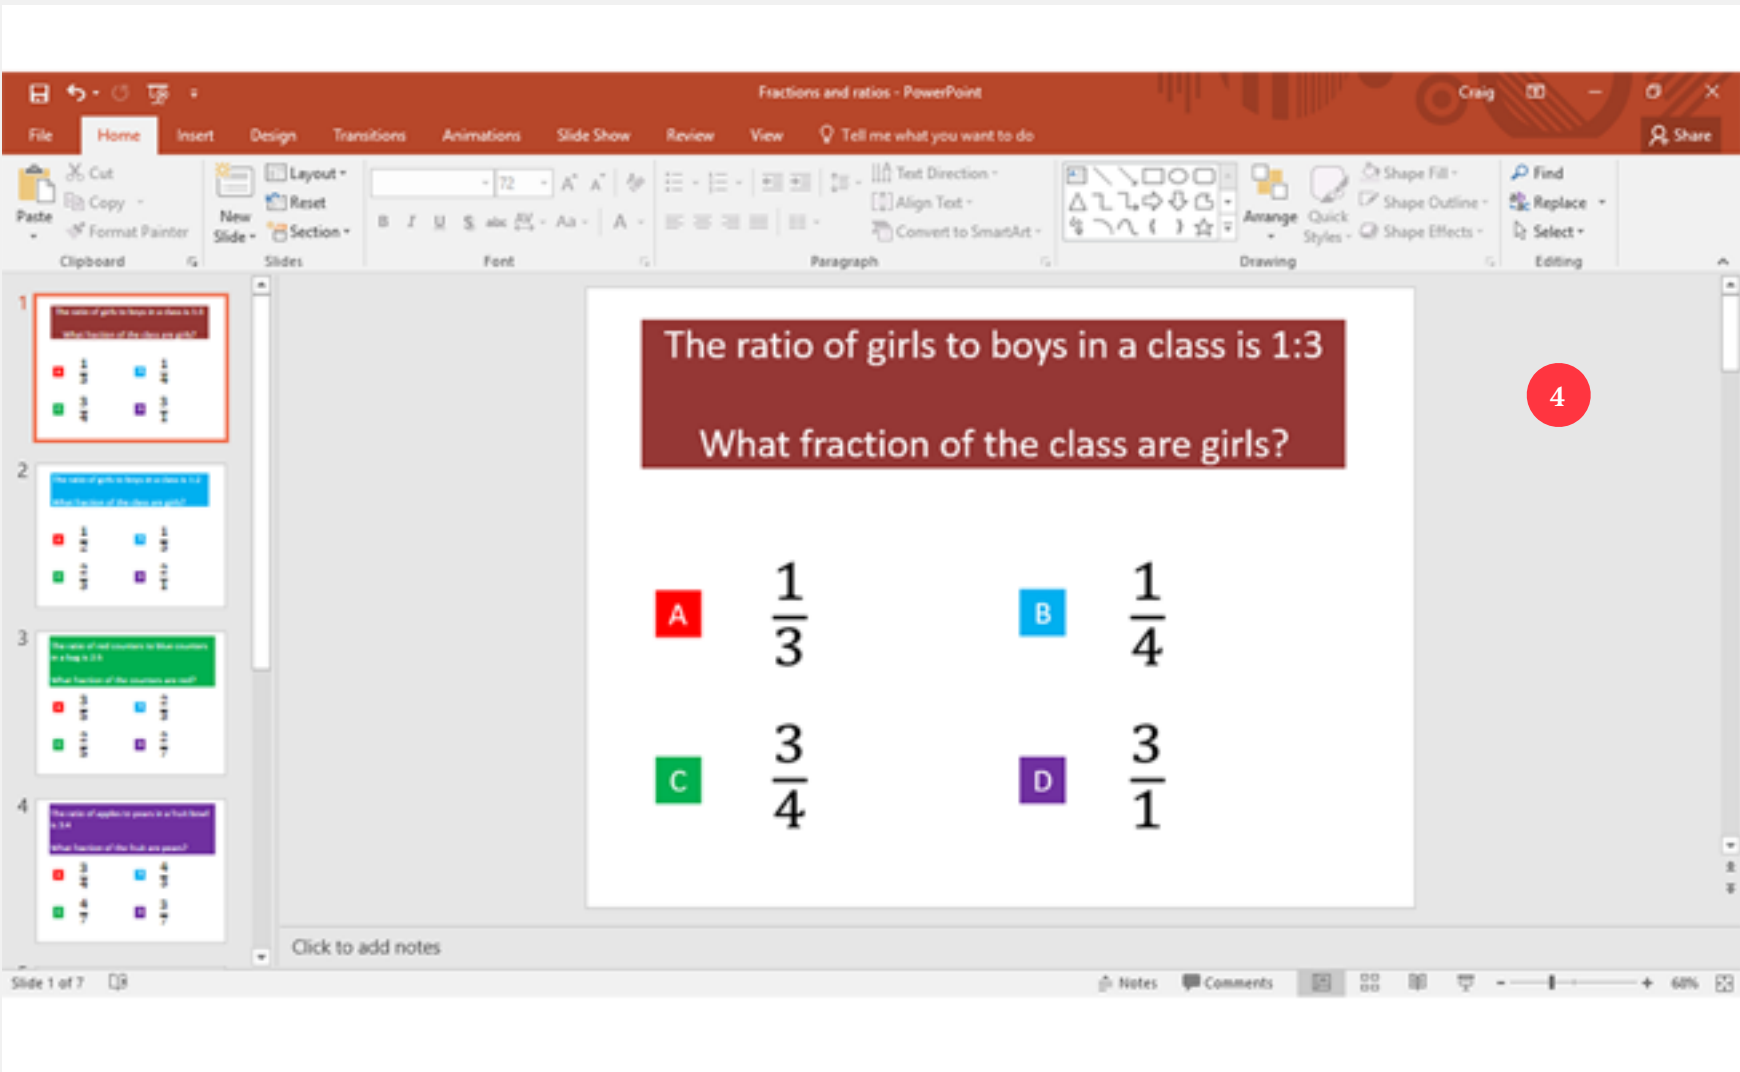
Fractions and ratios - PowerPoint

Craig

File Home Insert Design Transitions Animations Slide Show Review View Tell me what you want to do

Share

Paste Cut Copy Format Painter Clipboard

New Slide Layout Reset Section Slides

72

Font

Paragraph

Text Direction Align Text Convert to SmartArt

Arrange Quick Styles Shape Fill Shape Outline Shape Effects Drawing

Find Replace Select Editing

1

2

3

4

The ratio of girls to boys in a class is 1:3

What fraction of the class are girls?

A $\frac{1}{3}$

B $\frac{1}{4}$

C $\frac{3}{4}$

D $\frac{3}{1}$

4

Click to add notes

Slide 1 of 7

Notes Comments

60%